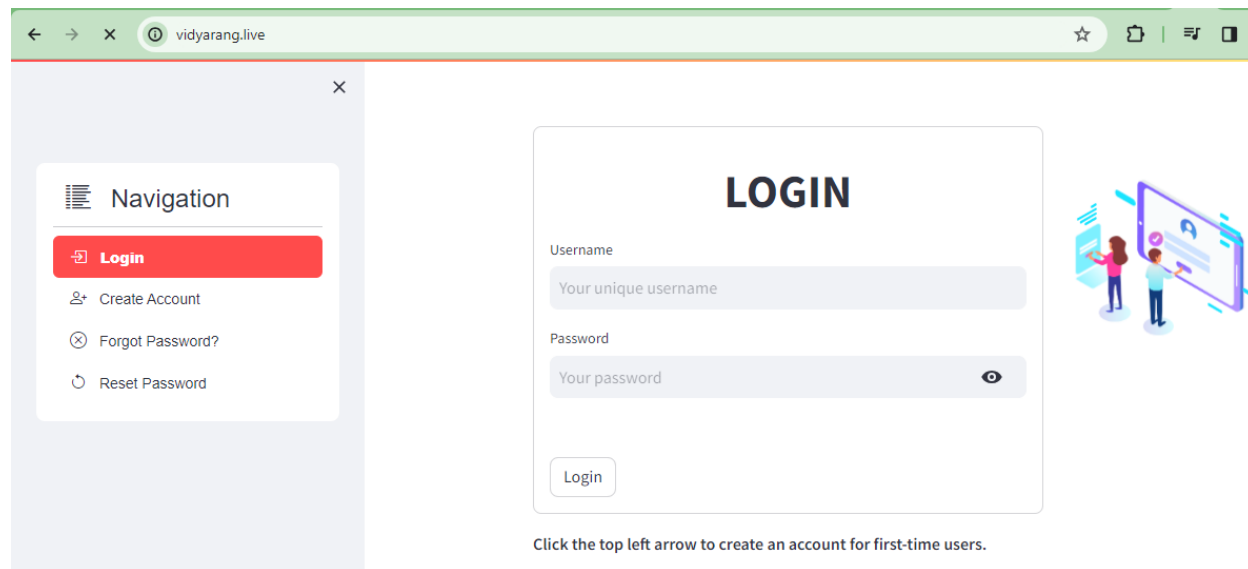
vidyarang.live

Navigation

Login

Create Account

Forgot Password?

Reset Password

LOGIN

Username

Your unique username

Password

Your password

Login

Click the top left arrow to create an account for first-time users.